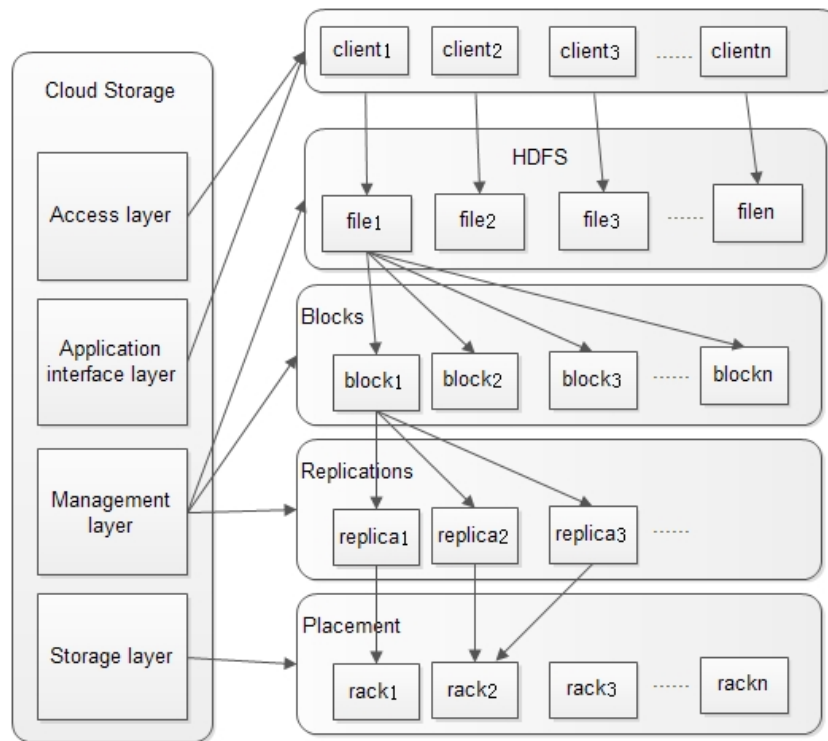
Cloud Storage

Access layer

Application interface layer

Management layer

Storage layer

client1 client2 client3 ...... clientn

HDFS

file1 file2 file3 ...... filen

Blocks

block1 block2 block3 ...... blockn

Replications

replica1 replica2 replica3 ......

Placement

rack1 rack2 rack3 ...... rackn